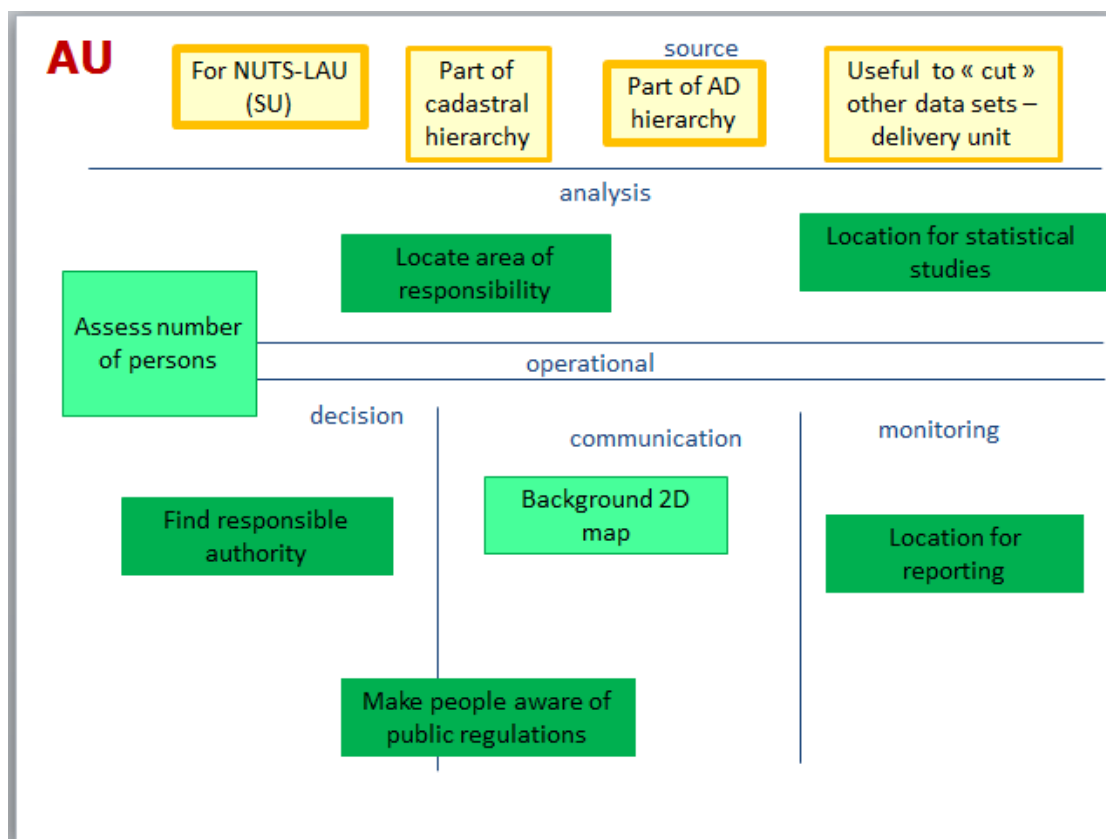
AU

For NUTS-LAU (SU)

Part of cadastral hierarchy

source

Part of AD hierarchy

Useful to « cut » other data sets – delivery unit

analysis

Locate area of responsibility

Location for statistical studies

Assess number of persons

operational

decision

communication

monitoring

Find responsible authority

Background 2D map

Location for reporting

Make people aware of public regulations